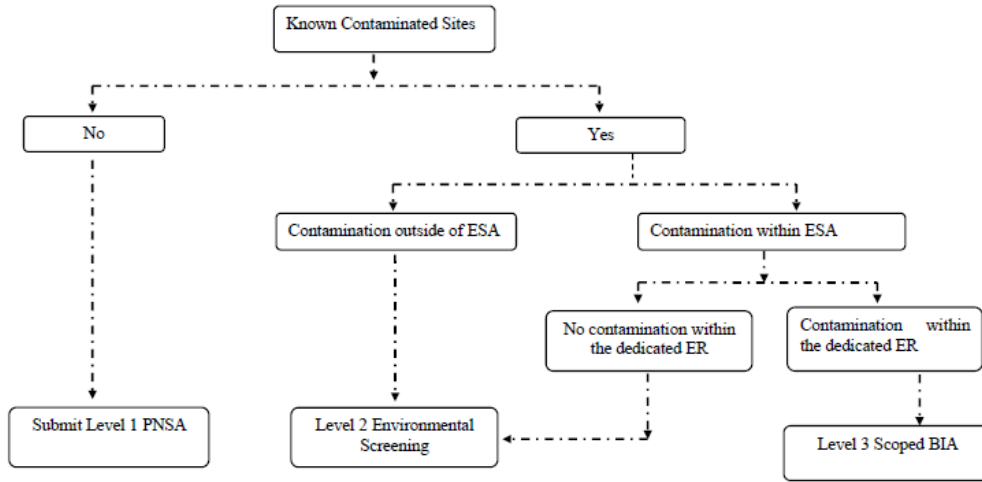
Known Contaminated Sites

No

Yes

Contamination outside of ESA

Contamination within ESA

No contamination within the dedicated ER

Contamination within the dedicated ER

Submit Level 1 PNSA

Level 2 Environmental Screening

Level 3 Scoped BIA